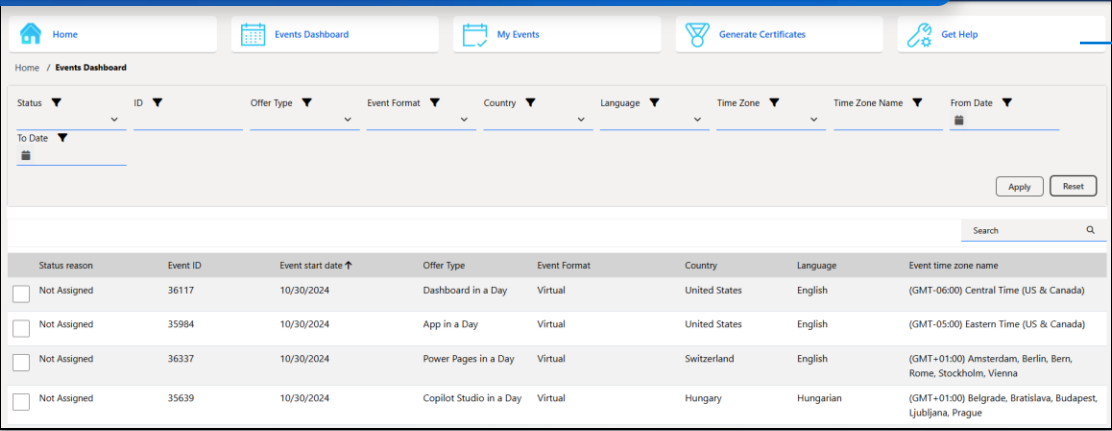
Home
Events Dashboard
My Events
Generate Certificates
Get Help

Home / Events Dashboard

Status
ID
Offer Type
Event Format
Country
Language
Time Zone
Time Zone Name
From Date
To Date

Apply
Reset

Search

| | Status reason | Event ID | Event start date ↑ | Offer Type | Event Format | Country | Language | Event time zone name |
|---|---|---|---|---|---|---|---|---|
| | Not Assigned | 36117 | 10/30/2024 | Dashboard in a Day | Virtual | United States | English | (GMT-06:00) Central Time (US & Canada) |
| | Not Assigned | 35984 | 10/30/2024 | App in a Day | Virtual | United States | English | (GMT-05:00) Eastern Time (US & Canada) |
| | Not Assigned | 36337 | 10/30/2024 | Power Pages in a Day | Virtual | Switzerland | English | (GMT+01:00) Amsterdam, Berlin, Bern, Rome, Stockholm, Vienna |
| | Not Assigned | 35639 | 10/30/2024 | Copilot Studio in a Day | Virtual | Hungary | Hungarian | (GMT+01:00) Belgrade, Bratislava, Budapest, Ljubljana, Prague |